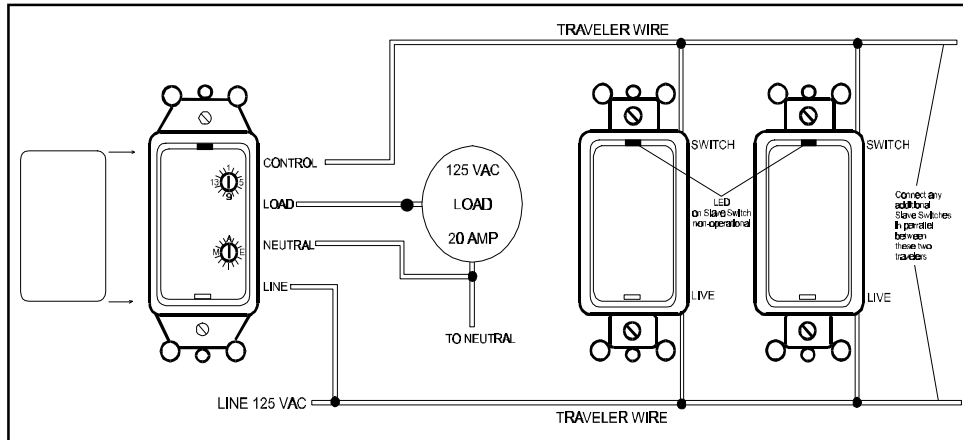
TRAVELER WIRE

CONTROL

LOAD

NEUTRAL

LINE

125 VAC

LOAD

20 AMP

TO NEUTRAL

SWITCH

LED
on Slave Switch
non-operational

LIVE

SWITCH

LIVE

Connect any additional Slave Switches in parallel between these two travelers

LINE 125 VAC

TRAVELER WIRE